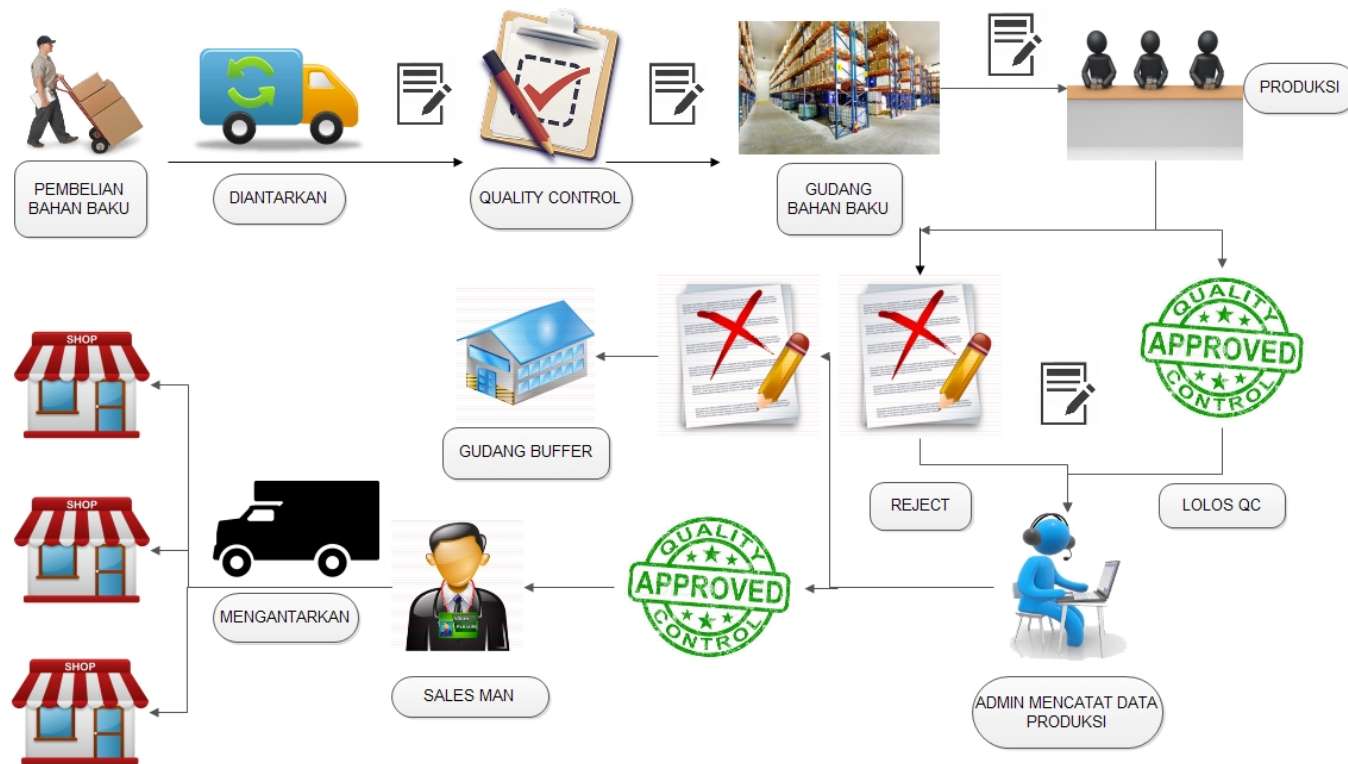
PEMBELIAN BAHAN BAKU

DIANTARKAN

QUALITY CONTROL

GUDANG BAHAN BAKU

PRODUKSI

QUALITY APPROVED CONTROL

GUDANG BUFFER

REJECT

LOLOS QC

SHOP

SHOP

SHOP

MENGANTARKAN

SALES MAN

QUALITY APPROVED CONTROL

ADMIN MENCATAT DATA PRODUKSI